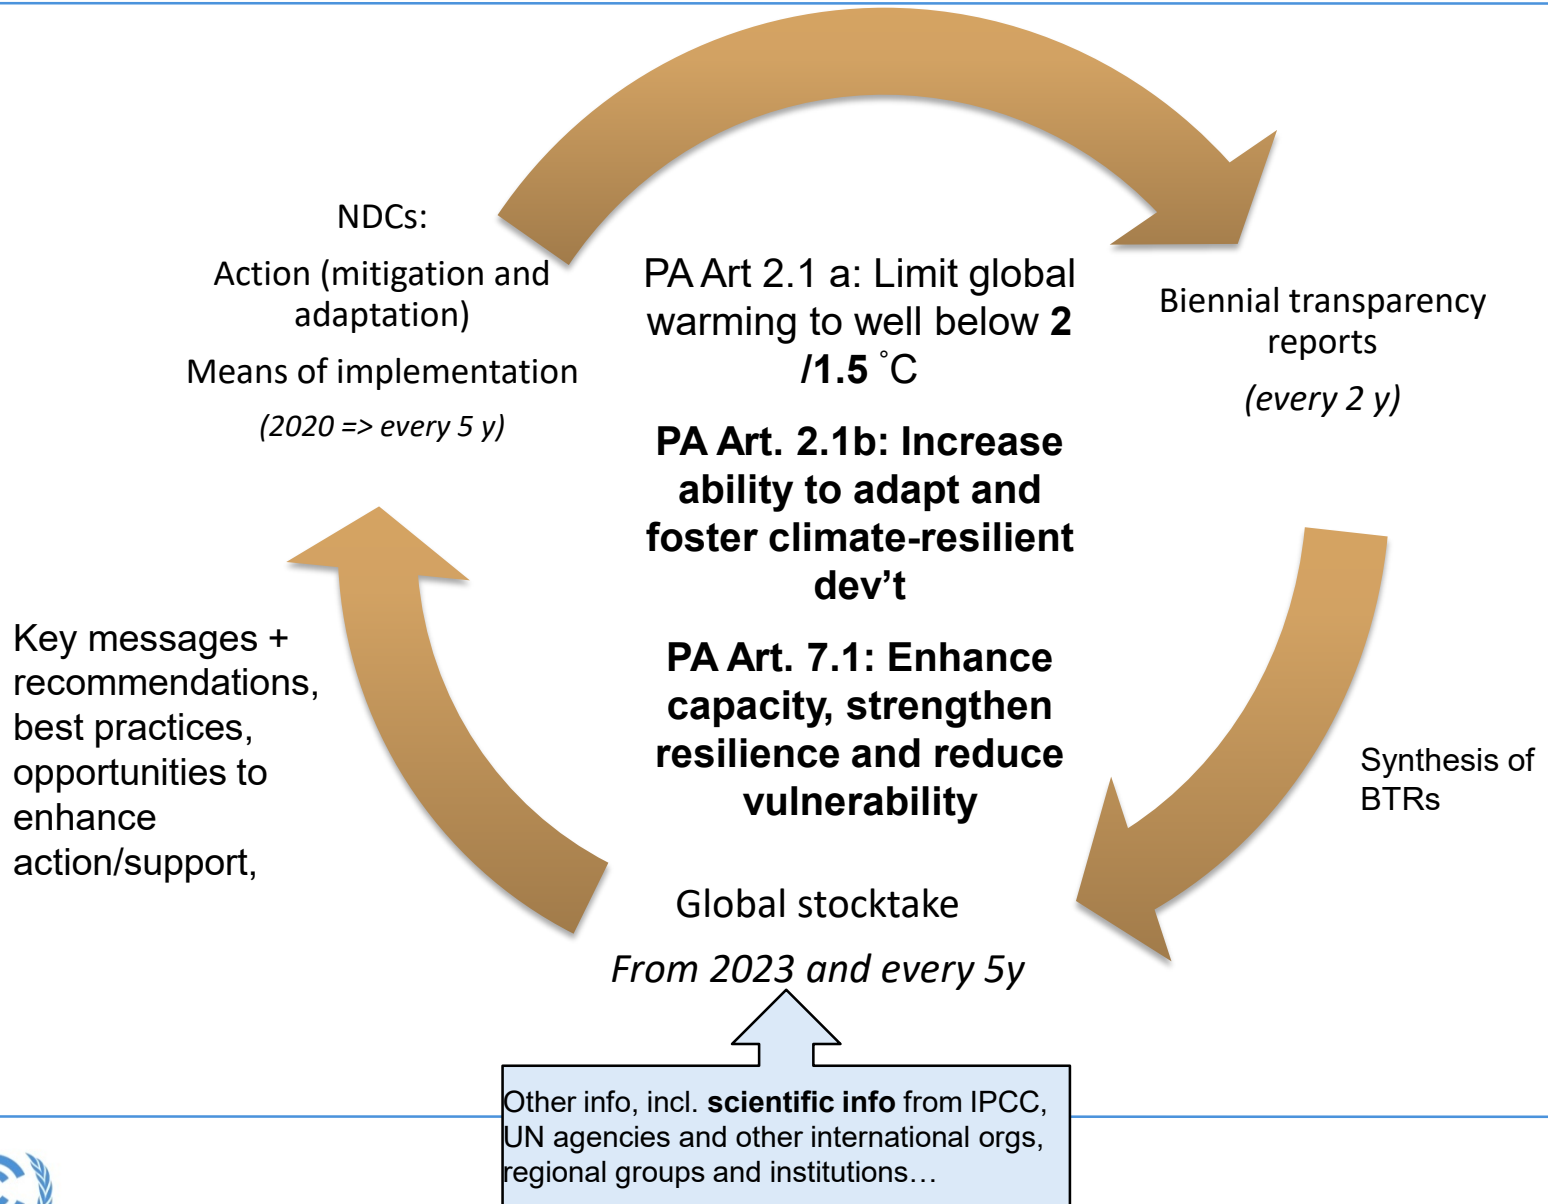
NDCs:

Action (mitigation and adaptation)

Means of implementation

(2020 => every 5 y)

PA Art 2.1 a: Limit global warming to well below **2 /1.5** ˚C

**PA Art. 2.1b: Increase ability to adapt and foster climate-resilient dev't**

**PA Art. 7.1: Enhance capacity, strengthen resilience and reduce vulnerability**

Biennial transparency reports

(every 2 y)

Synthesis of BTRs

Key messages + recommendations, best practices, opportunities to enhance action/support,

Global stocktake

From 2023 and every 5y

Other info, incl. **scientific info** from IPCC, UN agencies and other international orgs, regional groups and institutions…